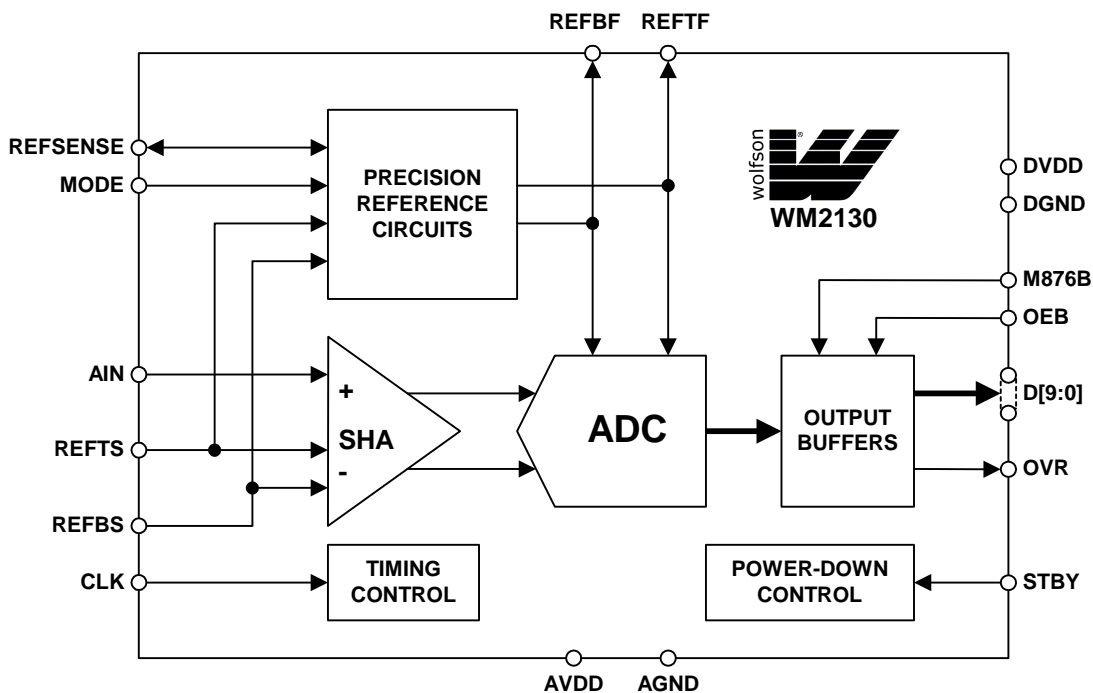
REFBF REFTF

REFSENSE

MODE

PRECISION REFERENCE CIRCUITS

wolfson

WM2130

DVDD

DGND

M876B

OEB

AIN

+

SHA

-

ADC

OUTPUT BUFFERS

D[9:0]

REFTS

OVR

REFBS

CLK

TIMING CONTROL

POWER-DOWN CONTROL

STBY

AVDD AGND